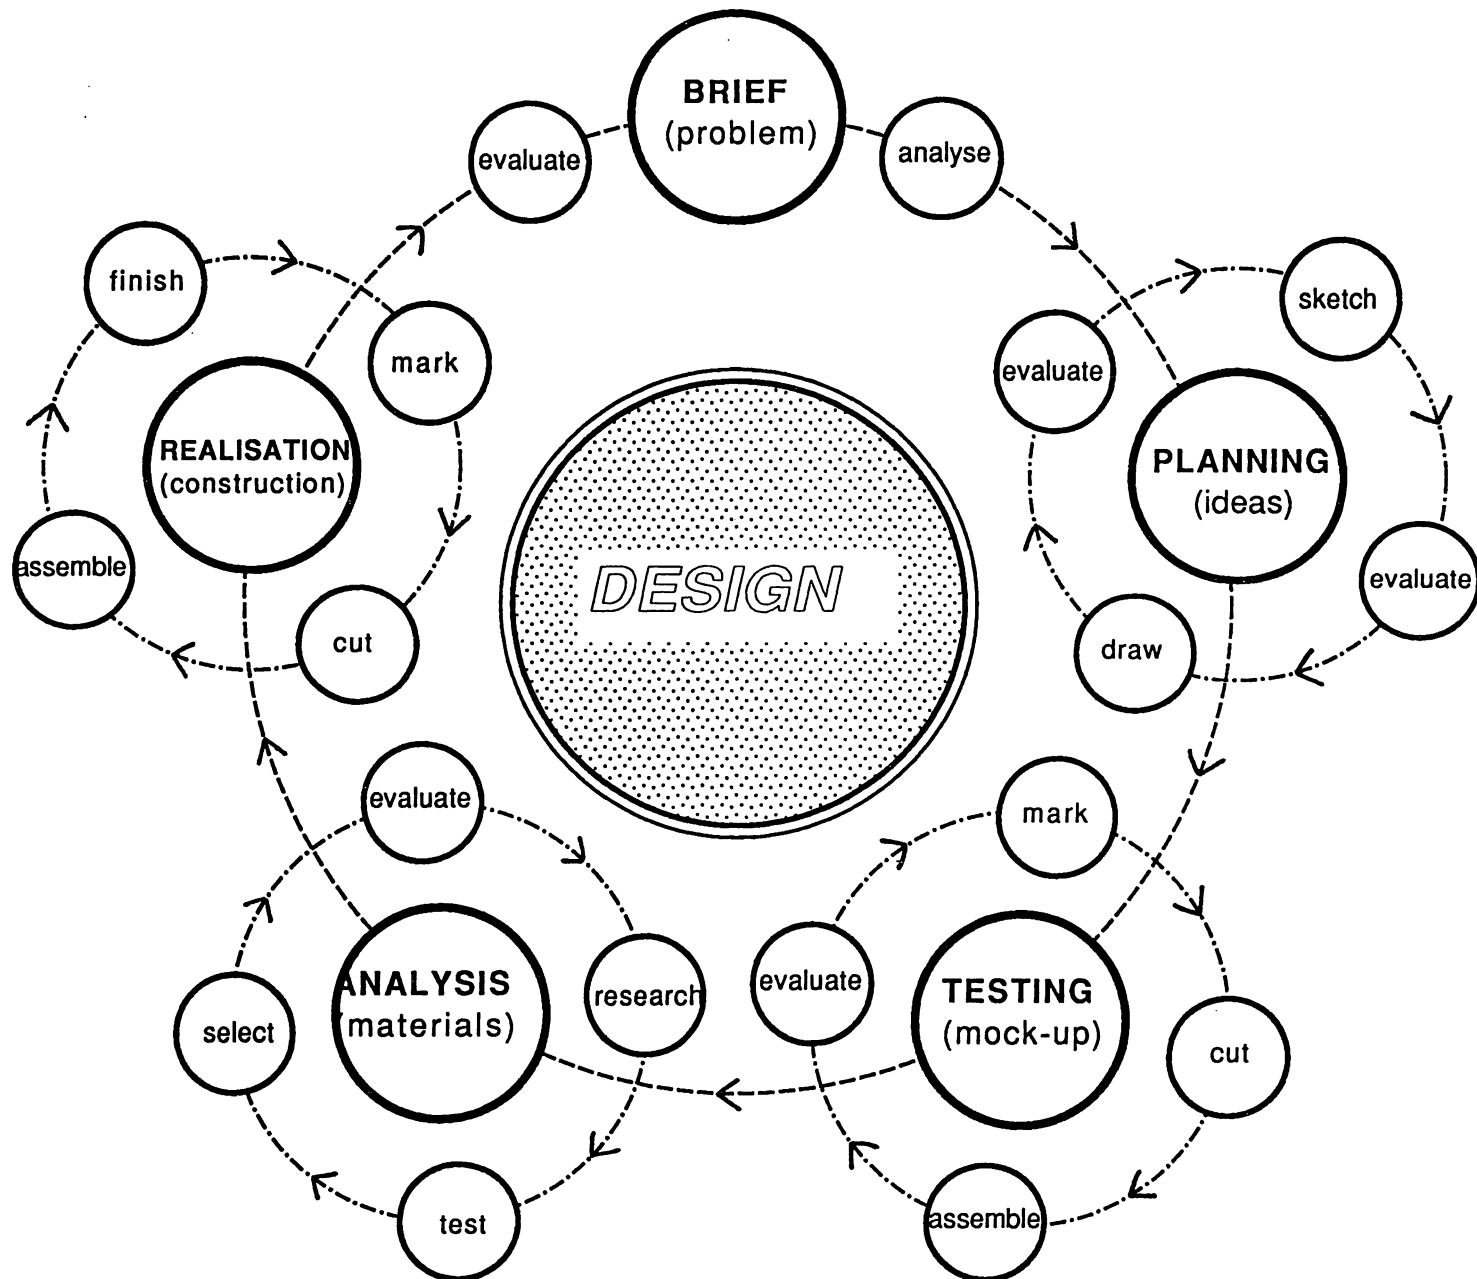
BRIEF
(problem)

evaluate

analyse

finish

mark

REALISATION
(construction)

assemble

cut

DESIGN

sketch

evaluate

PLANNING
(ideas)

evaluate

draw

evaluate

research

ANALYSIS
(materials)

select

test

mark

evaluate

TESTING
(mock-up)

cut

assemble